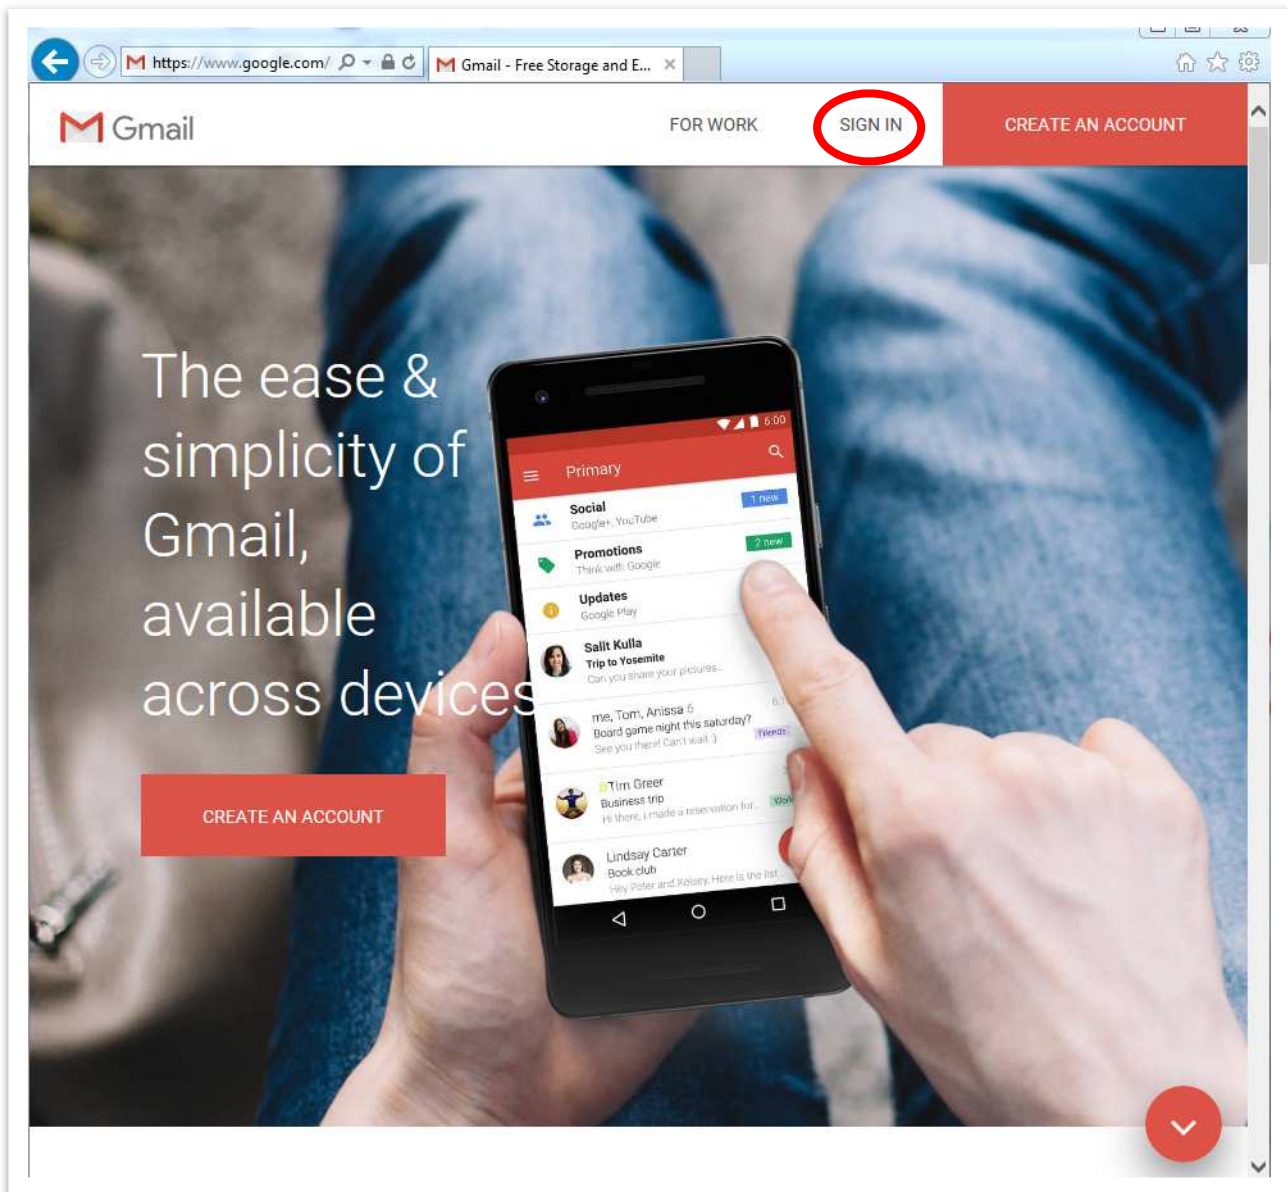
https://www.google.com/
Gmail - Free Storage and E...

Gmail
FOR WORK
SIGN IN
CREATE AN ACCOUNT

The ease & simplicity of Gmail, available across devices

CREATE AN ACCOUNT

6:00
Primary
Social
Google+, YouTube
1 new
Promotions
Think with Google
2 new
Updates
Google Play
Salit Kulla
Trip to Yosemite
Can you share your pictures
me, Tom, Anissa 6
Board game night this saturday?
See you there! Can't wait :)
Friends
Tim Greer
Business trip
Hi there, I made a reservation for...
Work
Lindsay Carter
Book club
Hey Peter and Kelsey, Here is the list